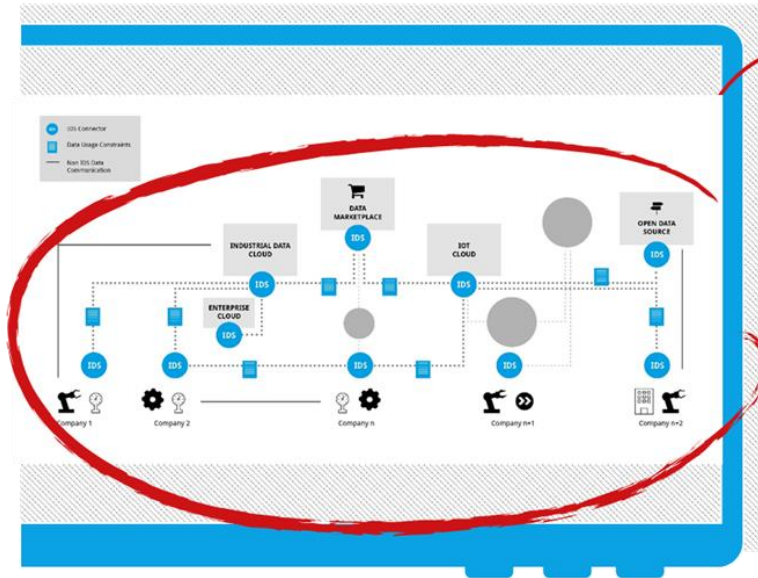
IDS Connector
Data Usage Constraints
Non IDS Data Communication

DATA MARKETPLACE
IDS

INDUSTRIAL DATA CLOUD
IDS

IOT CLOUD
IDS

OPEN DATA SOURCE
IDS

ENTERPRISE CLOUD
IDS

IDS
IDS
IDS
IDS
IDS

Company 1
Company 2
Company n
Company n+1
Company n+2